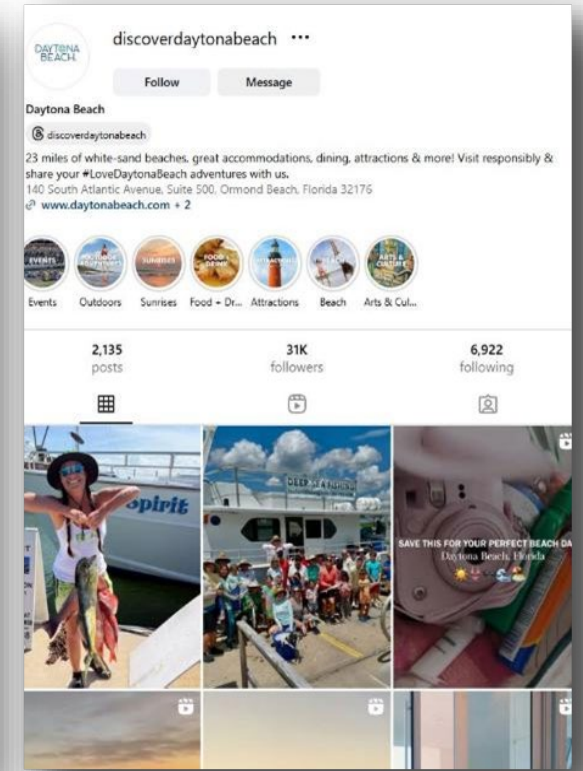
DAYTONA BEACH

discoverdaytonabeach ···

Follow Message

Daytona Beach

discoverdaytonabeach

23 miles of white-sand beaches, great accommodations, dining, attractions & more! Visit responsibly & share your #LoveDaytonaBeach adventures with us.
140 South Atlantic Avenue, Suite 500, Ormond Beach, Florida 32176
www.daytonabeach.com + 2

EVENTS
SUNRISES
FOOD + DRINK
ATTRACTIONS
BEACH
ARTS & CULTURE

Events Outdoors Sunrises Food + Dr... Attractions Beach Arts & Cul...

2,135 posts
31K followers
6,922 following

Spirit

DEEP SEA FISHING

SAVE THIS FOR YOUR PERFECT BEACH DA
Daytona Beach, Florida